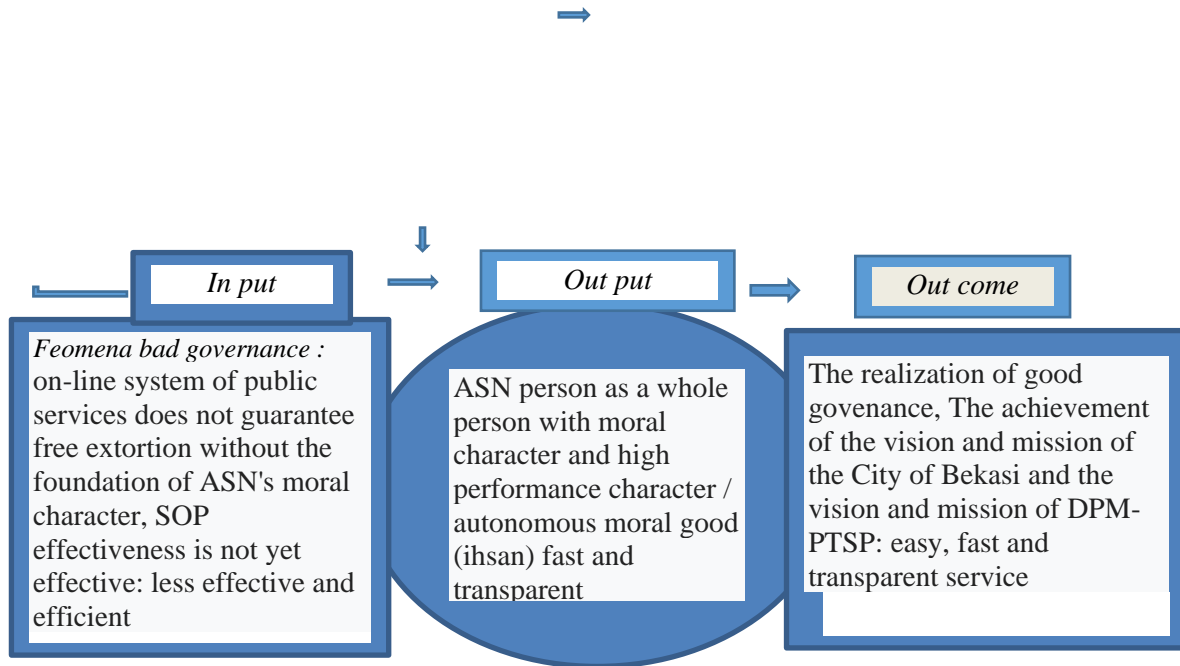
In put

Out put

Out come

Feomena bad governance : on-line system of public services does not guarantee free extortion without the foundation of ASN's moral character, SOP effectiveness is not yet effective: less effective and efficient

ASN person as a whole person with moral character and high performance character / autonomous moral good (ihsan) fast and transparent

The realization of good govenance, The achievement of the vision and mission of the City of Bekasi and the vision and mission of DPM-PTSP: easy, fast and transparent service